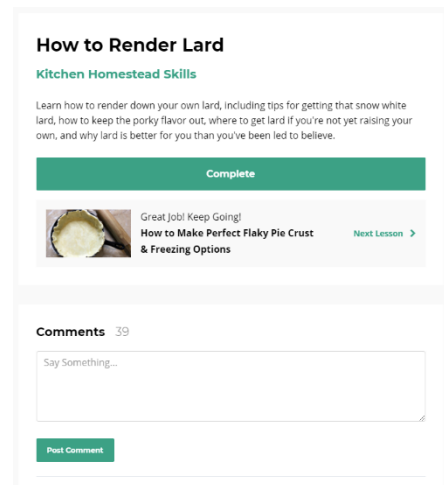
How to Render Lard

Kitchen Homestead Skills

Learn how to render down your own lard, including tips for getting that snow white lard, how to keep the porky flavor out, where to get lard if you're not yet raising your own, and why lard is better for you than you've been led to believe.

Complete

Great Job! Keep Going!
How to Make Perfect Flaky Pie Crust & Freezing Options

Next Lesson >

Comments 39

Say Something...

Post Comment